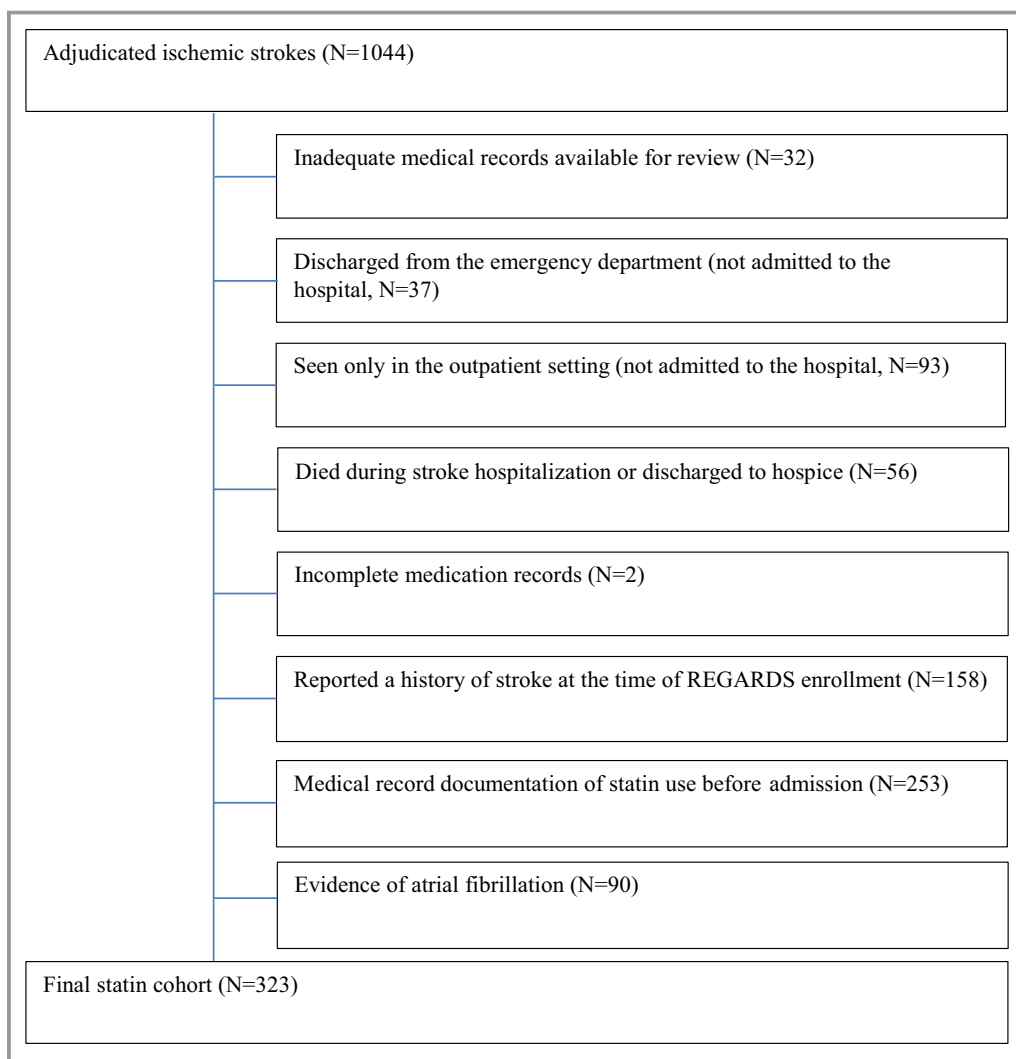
Adjudicated ischemic strokes (N=1044)

Inadequate medical records available for review (N=32)

Discharged from the emergency department (not admitted to the hospital, N=37)

Seen only in the outpatient setting (not admitted to the hospital, N=93)

Died during stroke hospitalization or discharged to hospice (N=56)

Incomplete medication records (N=2)

Reported a history of stroke at the time of REGARDS enrollment (N=158)

Medical record documentation of statin use before admission (N=253)

Evidence of atrial fibrillation (N=90)

Final statin cohort (N=323)